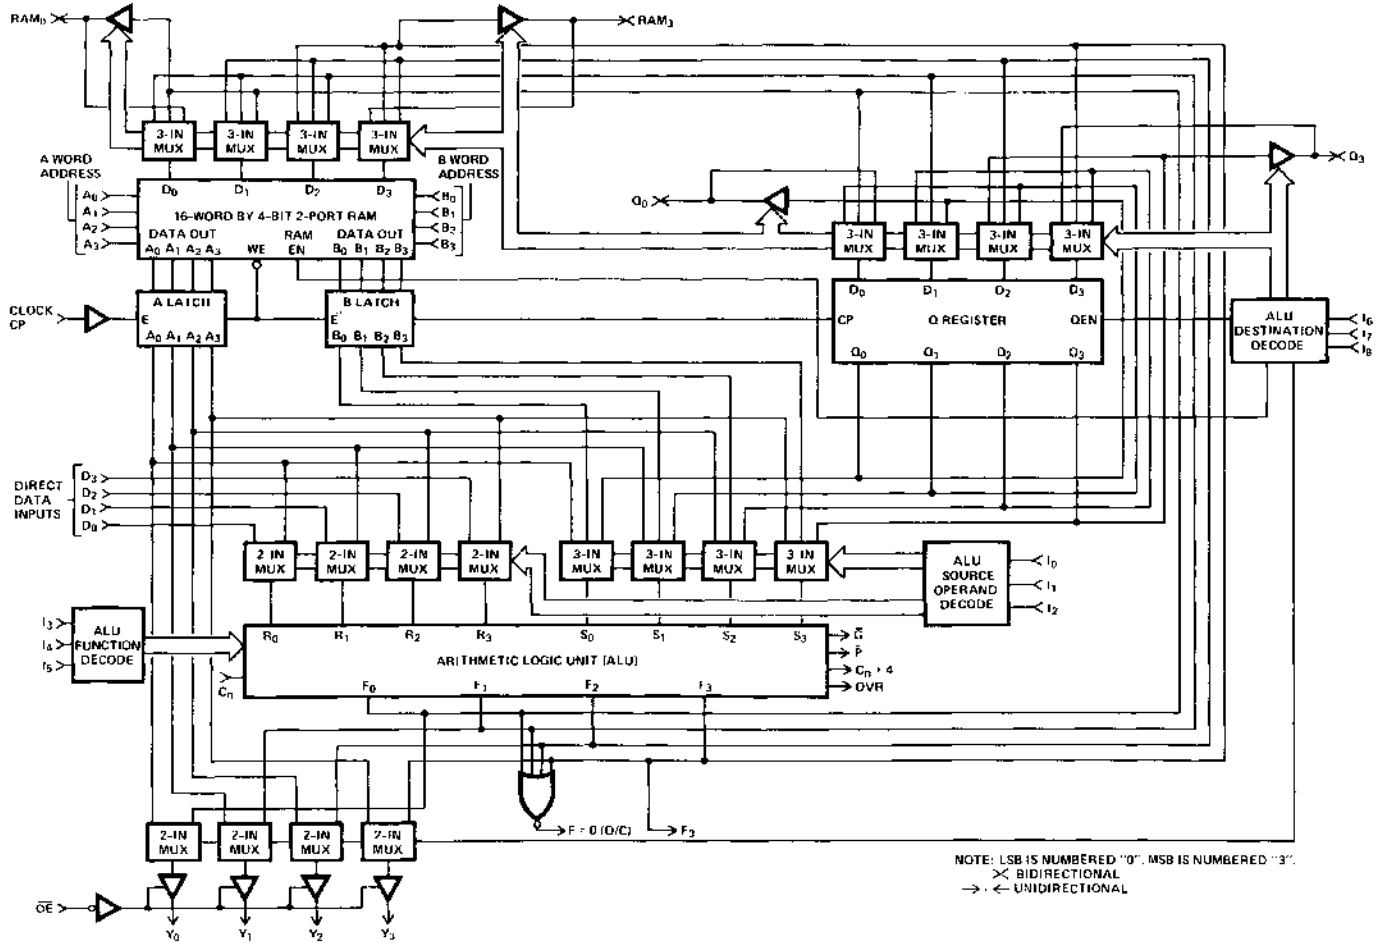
$RAM_0$

$RAM_3$

3-IN MUX

3-IN MUX

3-IN MUX

3-IN MUX

A WORD ADDRESS

B WORD ADDRESS

$D_0$ $D_1$ $D_2$ $D_3$

$A_0$ $A_1$ $A_2$ $A_3$

16-WORD BY 4-BIT 2-PORT RAM

DATA OUT

$A_0$ $A_1$ $A_2$ $A_3$

WE

RAM EN

DATA OUT

$B_0$ $B_1$ $B_2$ $B_3$

$B_0$ $B_1$ $B_2$ $B_3$

$Q_0$

$Q_3$

3-IN MUX

3-IN MUX

3-IN MUX

3-IN MUX

$D_0$ $D_1$ $D_2$ $D_3$

CLOCK CP

A LATCH

E

$A_0$ $A_1$ $A_2$ $A_3$

B LATCH

E

$B_0$ $B_1$ $B_2$ $B_3$

CP

Q REGISTER

QEN

$Q_0$ $Q_1$ $Q_2$ $Q_3$

ALU DESTINATION DECODE

$I_6$ $I_7$ $I_8$

DIRECT DATA INPUTS

$D_3$ $D_2$ $D_1$ $D_0$

2-IN MUX

2-IN MUX

2-IN MUX

2-IN MUX

3-IN MUX

3-IN MUX

3-IN MUX

3-IN MUX

ALU SOURCE OPERAND DECODE

$I_0$ $I_1$ $I_2$

$I_3$ $I_4$ $I_5$

ALU FUNCTION DECODE

$R_0$ $R_1$ $R_2$ $R_3$ $S_0$ $S_1$ $S_2$ $S_3$

ARITHMETIC LOGIC UNIT (ALU)

$C_n$

$F_0$ $F_1$ $F_2$ $F_3$

$\bar{G}$

$\bar{P}$

$C_{n+4}$

OVR

F = 0 (O/C)

$F_3$

2-IN MUX

2-IN MUX

2-IN MUX

2-IN MUX

$\overline{OE}$

$Y_0$ $Y_1$ $Y_2$ $Y_3$

NOTE: LSB IS NUMBERED "0", MSB IS NUMBERED "3".
BIDIRECTIONAL
UNIDIRECTIONAL